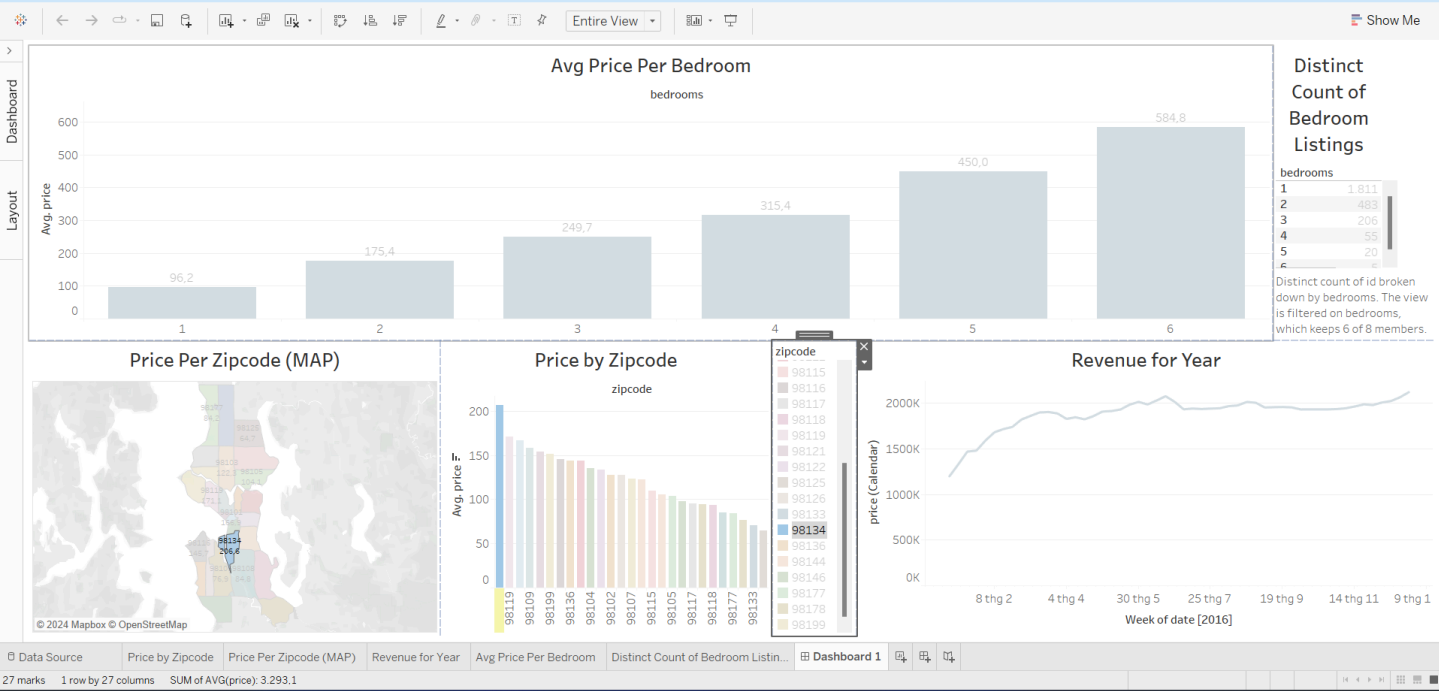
Entire View

Show Me

Dashboard

Layout

Avg Price Per Bedroom

bedrooms

Avg. price

| | |
|---|---|
| 1 | 96,2 |
| 2 | 175,4 |
| 3 | 249,7 |
| 4 | 315,4 |
| 5 | 450,0 |
| 6 | 584,8 |

600
500
400
300
200
100
0

Distinct Count of Bedroom Listings

bedrooms

| | |
|---|---|
| 1 | 1.811 |
| 2 | 483 |
| 3 | 206 |
| 4 | 55 |
| 5 | 20 |

Distinct count of id broken down by bedrooms. The view is filtered on bedrooms, which keeps 6 of 8 members.

Price Per Zipcode (MAP)

98134
206,6

© 2024 Mapbox © OpenStreetMap

Price by Zipcode

zipcode

Avg. price

200
150
100
50
0

98119 98109 98199 98136 98104 98102 98107 98115 98105 98117 98118 98177 98133

zipcode

98115
98116
98117
98118
98119
98121
98122
98125
98126
98133
98134
98136
98144
98146
98177
98178
98199

Revenue for Year

price (Calendar)

2000K
1500K
1000K
500K
0K

8 thg 2
4 thg 4
30 thg 5
25 thg 7
19 thg 9
14 thg 11
9 thg 1

Week of date [2016]

Data Source
Price by Zipcode
Price Per Zipcode (MAP)
Revenue for Year
Avg Price Per Bedroom
Distinct Count of Bedroom Listin...
Dashboard 1

27 marks
1 row by 27 columns
SUM of AVG(price): 3.293,1